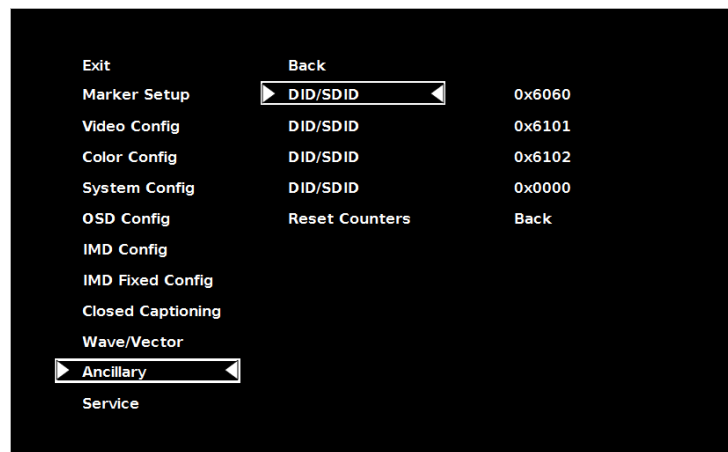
Exit
Marker Setup
Video Config
Color Config
System Config
OSD Config
IMD Config
IMD Fixed Config
Closed Captioning
Wave/Vector
Ancillary
Service

Back
DID/SDID
DID/SDID
DID/SDID
DID/SDID
Reset Counters

0x6060
0x6101
0x6102
0x0000
Back